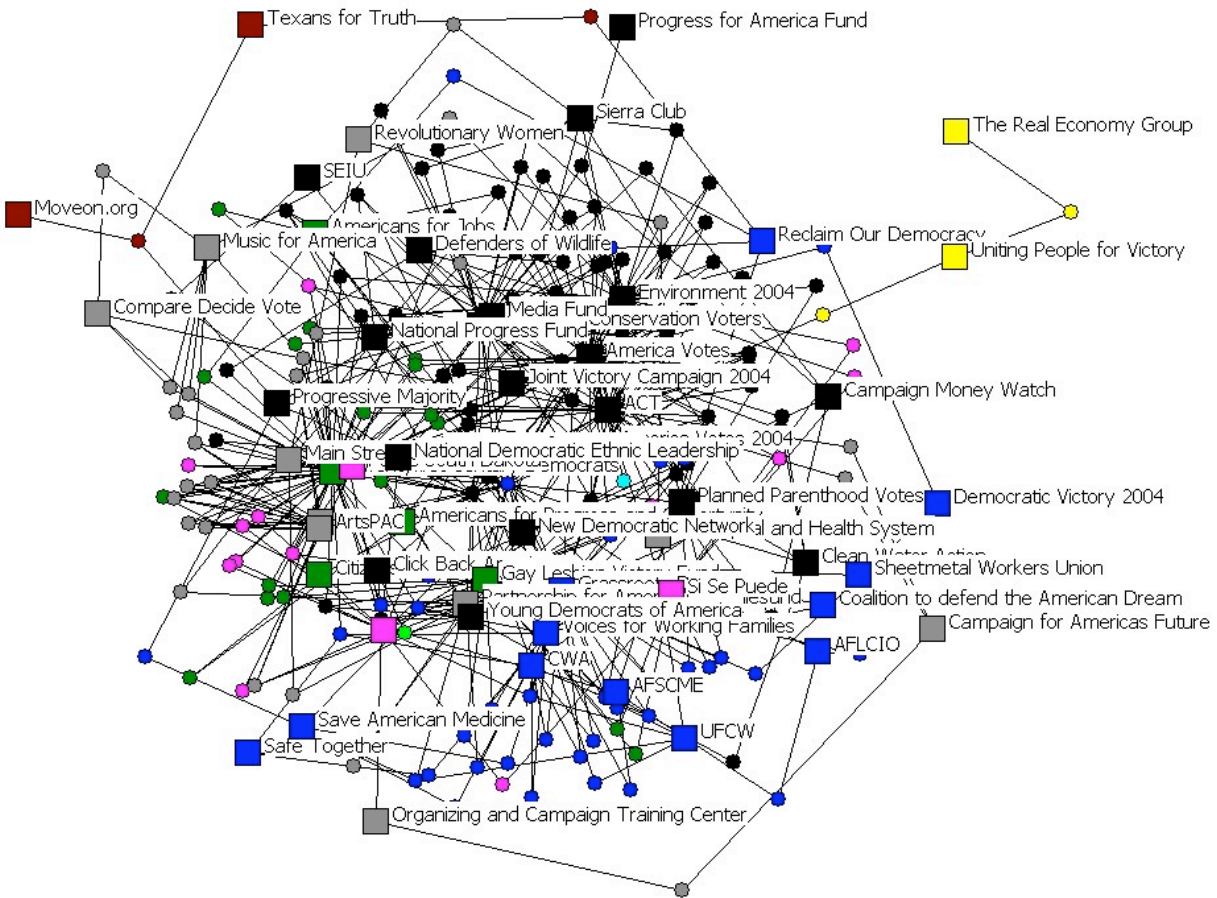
Texans for Truth
Progress for America Fund
Sierra Club
Revolutionary Women
The Real Economy Group
SEIU
Moveon.org
Americans for Jobs
Music for America
Defenders of Wildlife
Reclaim Our Democracy
Uniting People for Victory
Compare Decide Vote
Media Fund
Environment 2004
National Progress Fund
Conservation Voters
America Votes
Joint Victory Campaign 2004
Campaign Money Watch
Progressive Majority
ACT
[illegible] Votes 2004
Main Stre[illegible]
National Democratic Ethnic Leadership
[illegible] Democrats
Planned Parenthood Votes
Democratic Victory 2004
ArtsPAC
Americans for Progress and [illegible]
New Democratic Network
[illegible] and Health System
Clean Water Action
Citi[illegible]
Click Back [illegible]
Gay Lesbian Victory Fund
Si Se Puede
Sheetmetal Workers Union
Partnership for Ame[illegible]
Young Democrats of America
Coalition to defend the American Dream
Voices for Working Families
Campaign for Americas Future
AFLCIO
CWA
AFSCME
Save American Medicine
UFCW
Safe Together
Organizing and Campaign Training Center